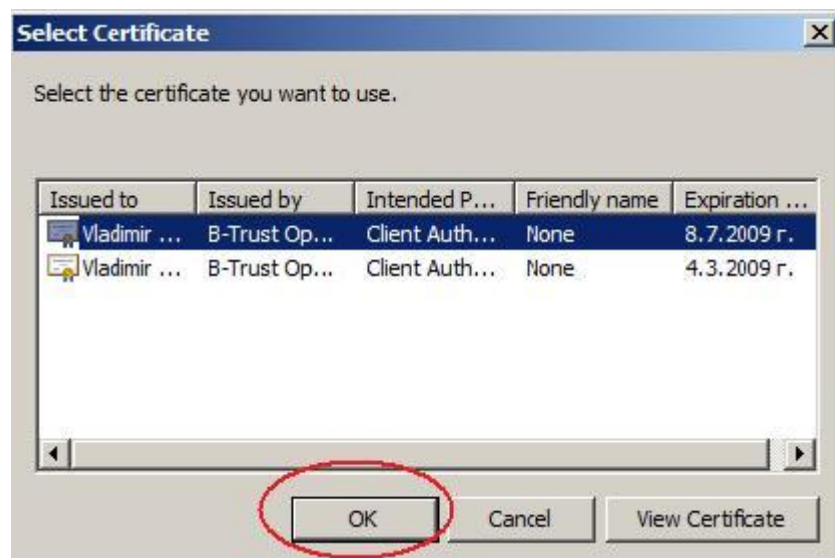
Select Certificate

Select the certificate you want to use.

| Issued to | Issued by | Intended P... | Friendly name | Expiration ... |
|---|---|---|---|---|
| Vladimir ... | B-Trust Op... | Client Auth... | None | 8.7.2009 г. |
| Vladimir ... | B-Trust Op... | Client Auth... | None | 4.3.2009 г. |

OK Cancel View Certificate